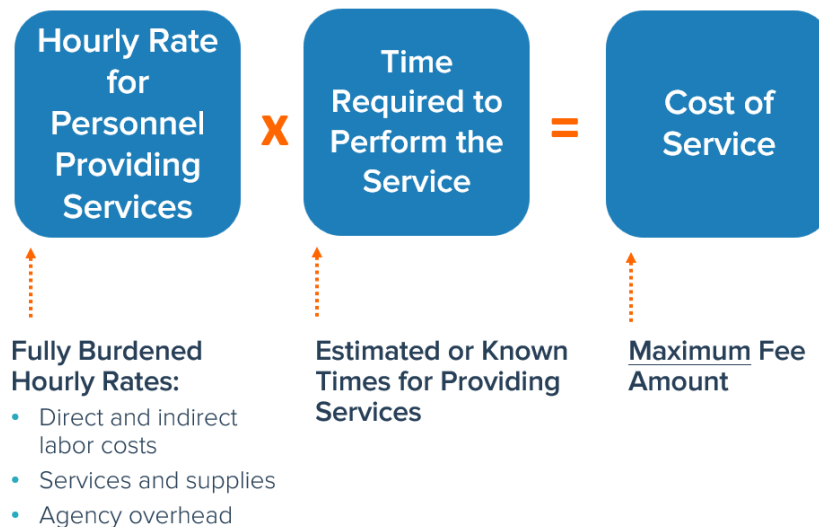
Hourly Rate for Personnel Providing Services

x

Time Required to Perform the Service

=

Cost of Service

Fully Burdened Hourly Rates:

- Direct and indirect labor costs
- Services and supplies
- Agency overhead

Estimated or Known Times for Providing Services

Maximum Fee Amount